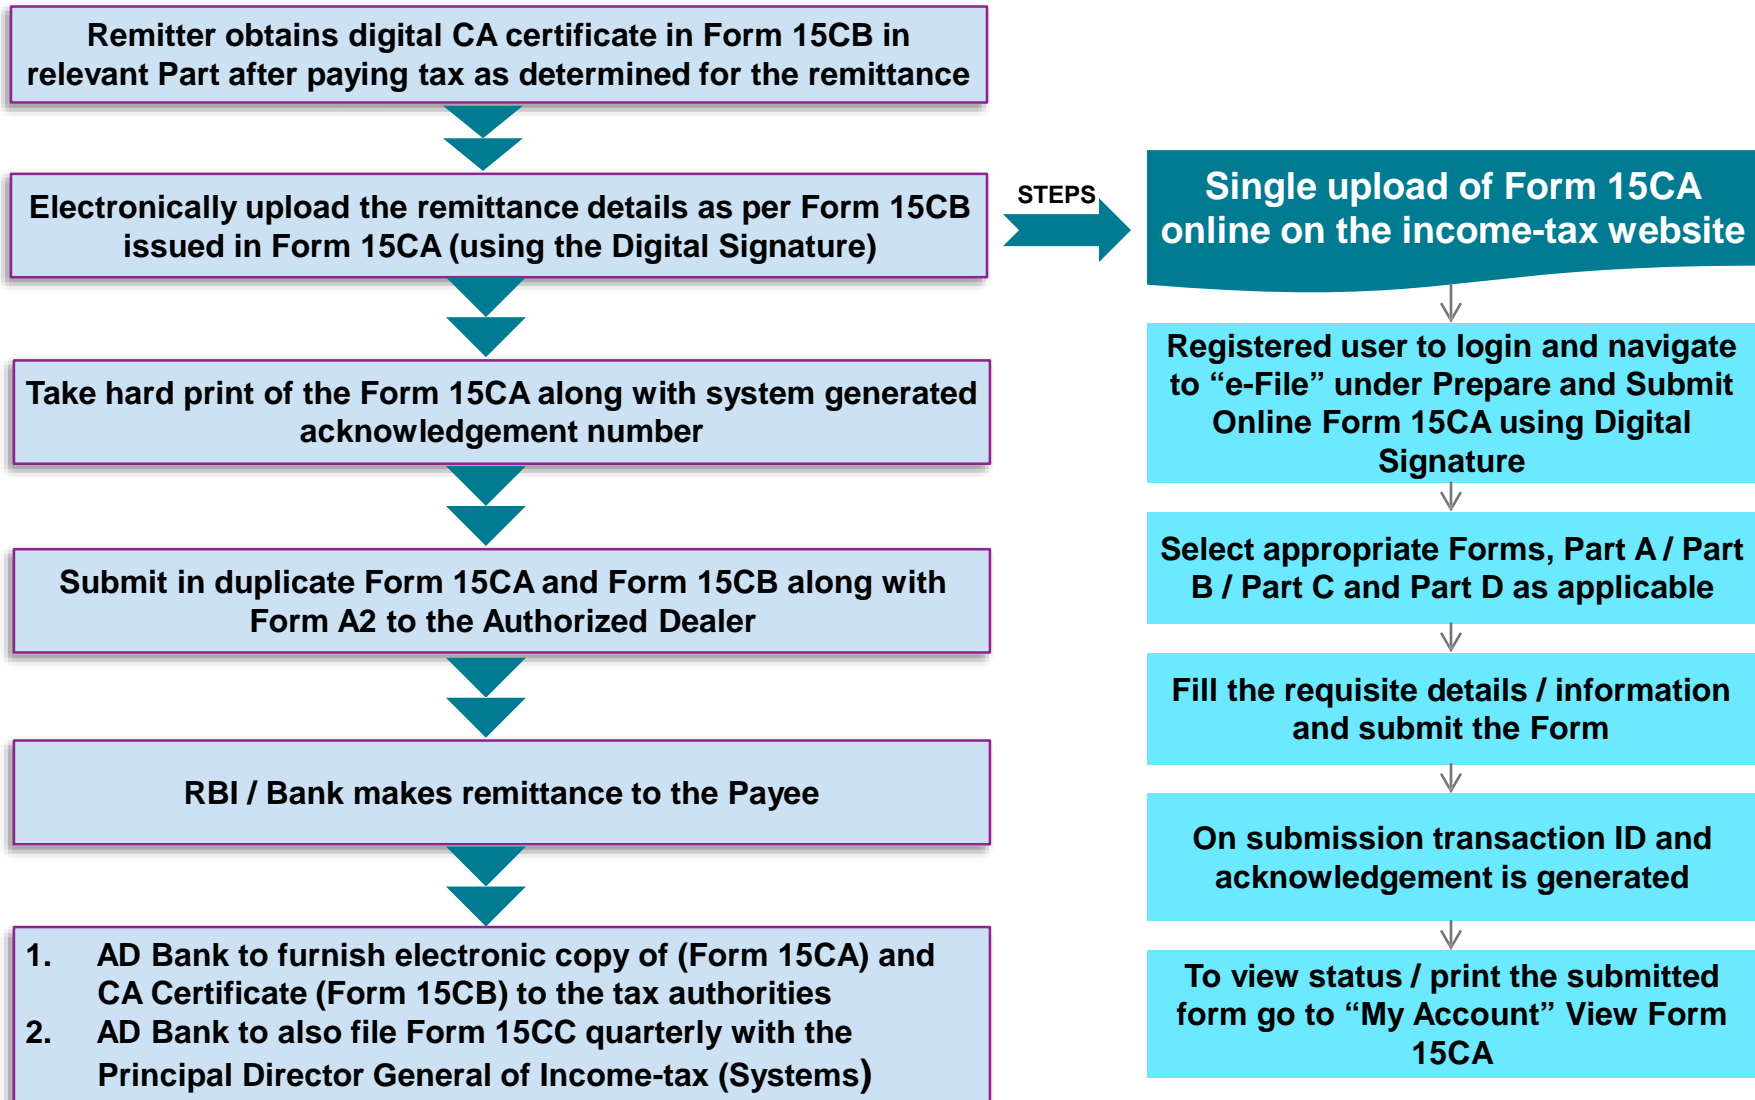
Remitter obtains digital CA certificate in Form 15CB in relevant Part after paying tax as determined for the remittance

Electronically upload the remittance details as per Form 15CB issued in Form 15CA (using the Digital Signature)

Take hard print of the Form 15CA along with system generated acknowledgement number

Submit in duplicate Form 15CA and Form 15CB along with Form A2 to the Authorized Dealer

RBI / Bank makes remittance to the Payee

1. AD Bank to furnish electronic copy of (Form 15CA) and CA Certificate (Form 15CB) to the tax authorities
2. AD Bank to also file Form 15CC quarterly with the Principal Director General of Income-tax (Systems)

STEPS

Single upload of Form 15CA online on the income-tax website

Registered user to login and navigate to “e-File” under Prepare and Submit Online Form 15CA using Digital Signature

Select appropriate Forms, Part A / Part B / Part C and Part D as applicable

Fill the requisite details / information and submit the Form

On submission transaction ID and acknowledgement is generated

To view status / print the submitted form go to “My Account” View Form 15CA